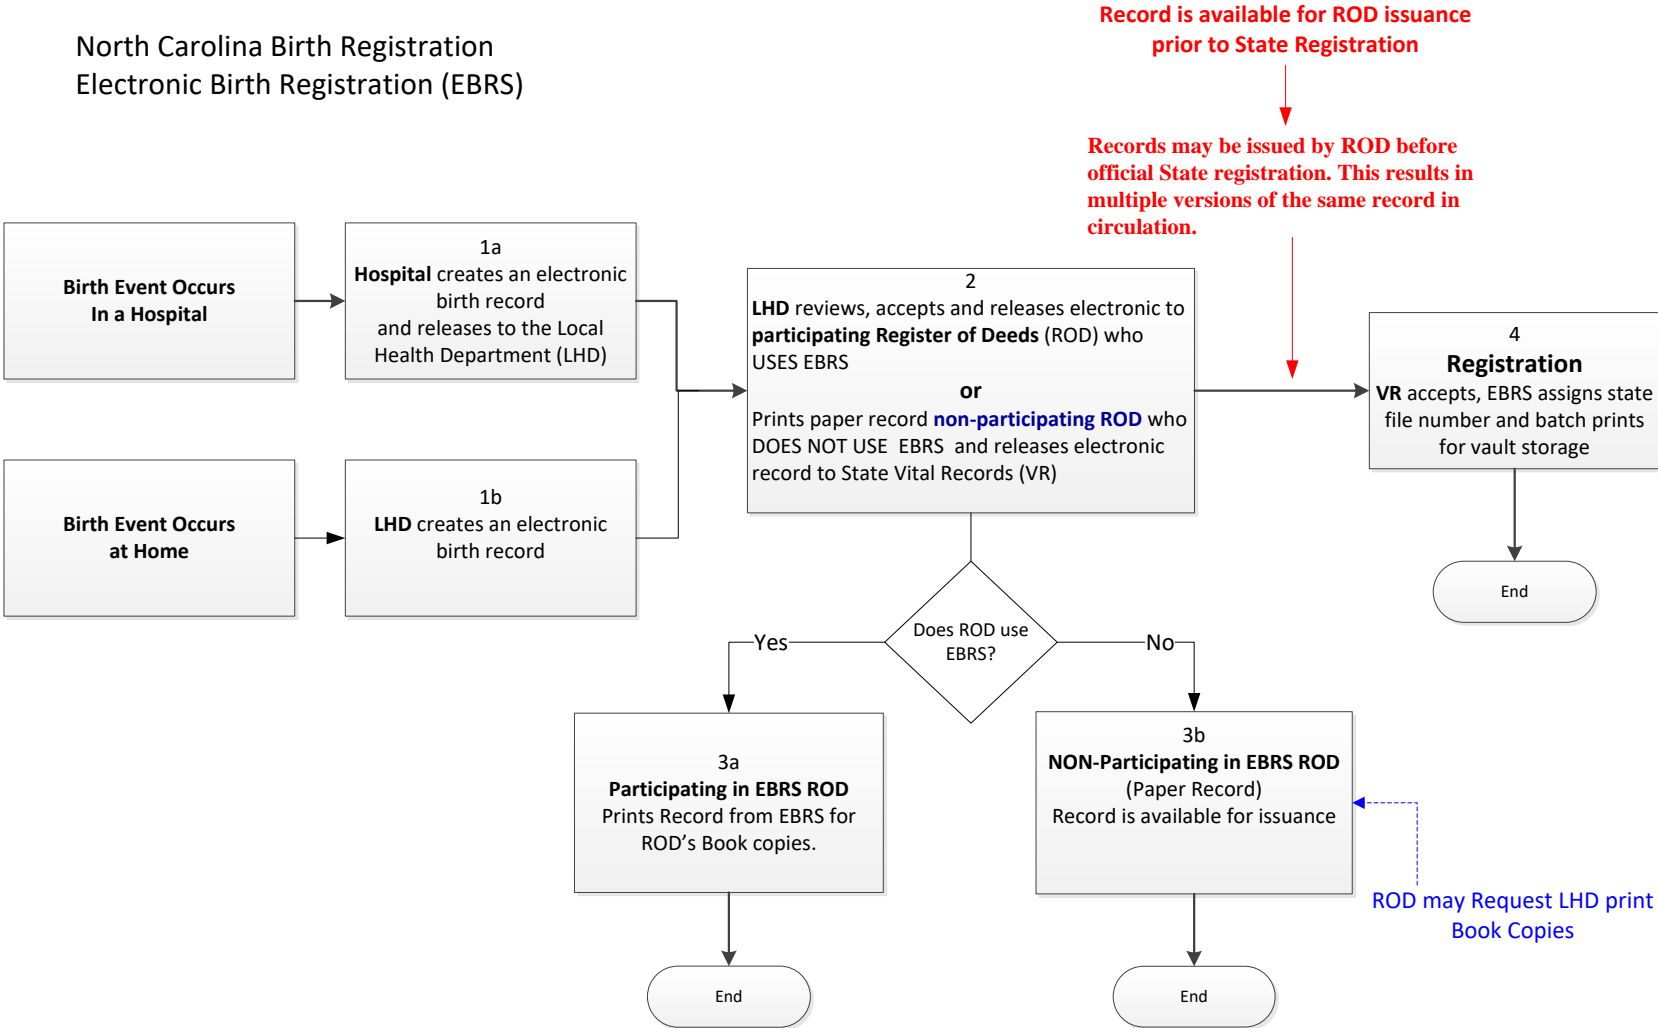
North Carolina Birth Registration
Electronic Birth Registration (EBRS)

Record is available for ROD issuance prior to State Registration

Records may be issued by ROD before official State registration. This results in multiple versions of the same record in circulation.

Birth Event Occurs In a Hospital

1a
Hospital creates an electronic birth record and releases to the Local Health Department (LHD)

Birth Event Occurs at Home

1b
LHD creates an electronic birth record

2
LHD reviews, accepts and releases electronic to participating Register of Deeds (ROD) who USES EBRS
or
Prints paper record non-participating ROD who DOES NOT USE EBRS and releases electronic record to State Vital Records (VR)

4
Registration
VR accepts, EBRS assigns state file number and batch prints for vault storage

End

Does ROD use EBRS?

Yes

No

3a
Participating in EBRS ROD
Prints Record from EBRS for ROD's Book copies.

3b
NON-Participating in EBRS ROD
(Paper Record)
Record is available for issuance

ROD may Request LHD print Book Copies

End

End